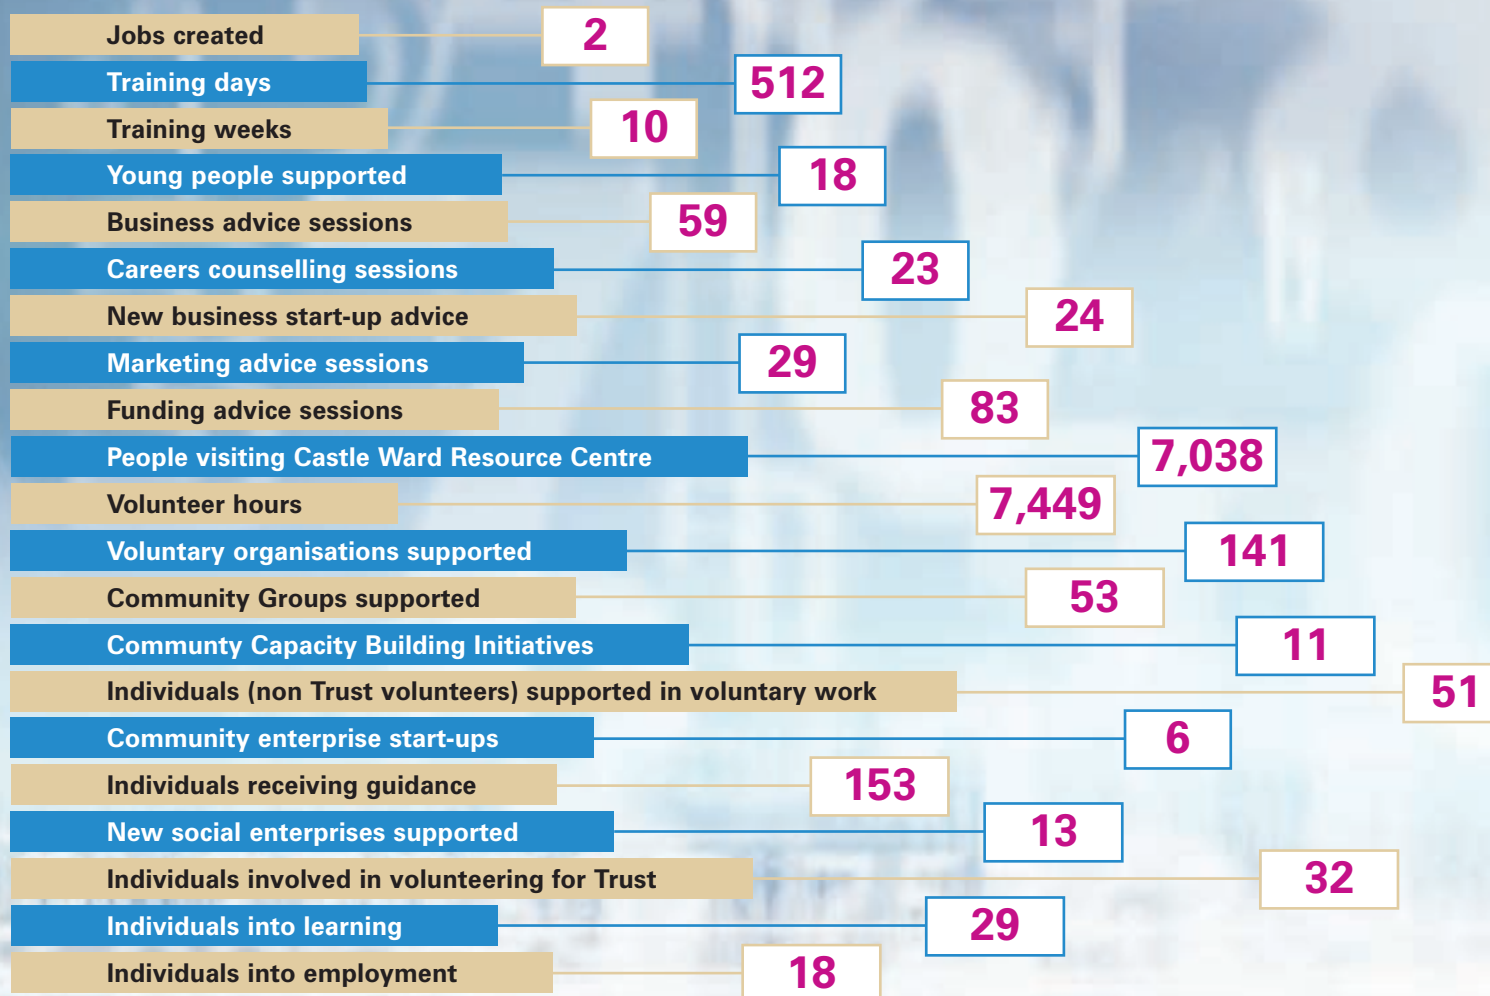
Jobs created 2
Training days 512
Training weeks 10
Young people supported 18
Business advice sessions 59
Careers counselling sessions 23
New business start-up advice 24
Marketing advice sessions 29
Funding advice sessions 83
People visiting Castle Ward Resource Centre 7,038
Volunteer hours 7,449
Voluntary organisations supported 141
Community Groups supported 53
Communty Capacity Building Initiatives 11
Individuals (non Trust volunteers) supported in voluntary work 51
Community enterprise start-ups 6
Individuals receiving guidance 153
New social enterprises supported 13
Individuals involved in volunteering for Trust 32
Individuals into learning 29
Individuals into employment 18